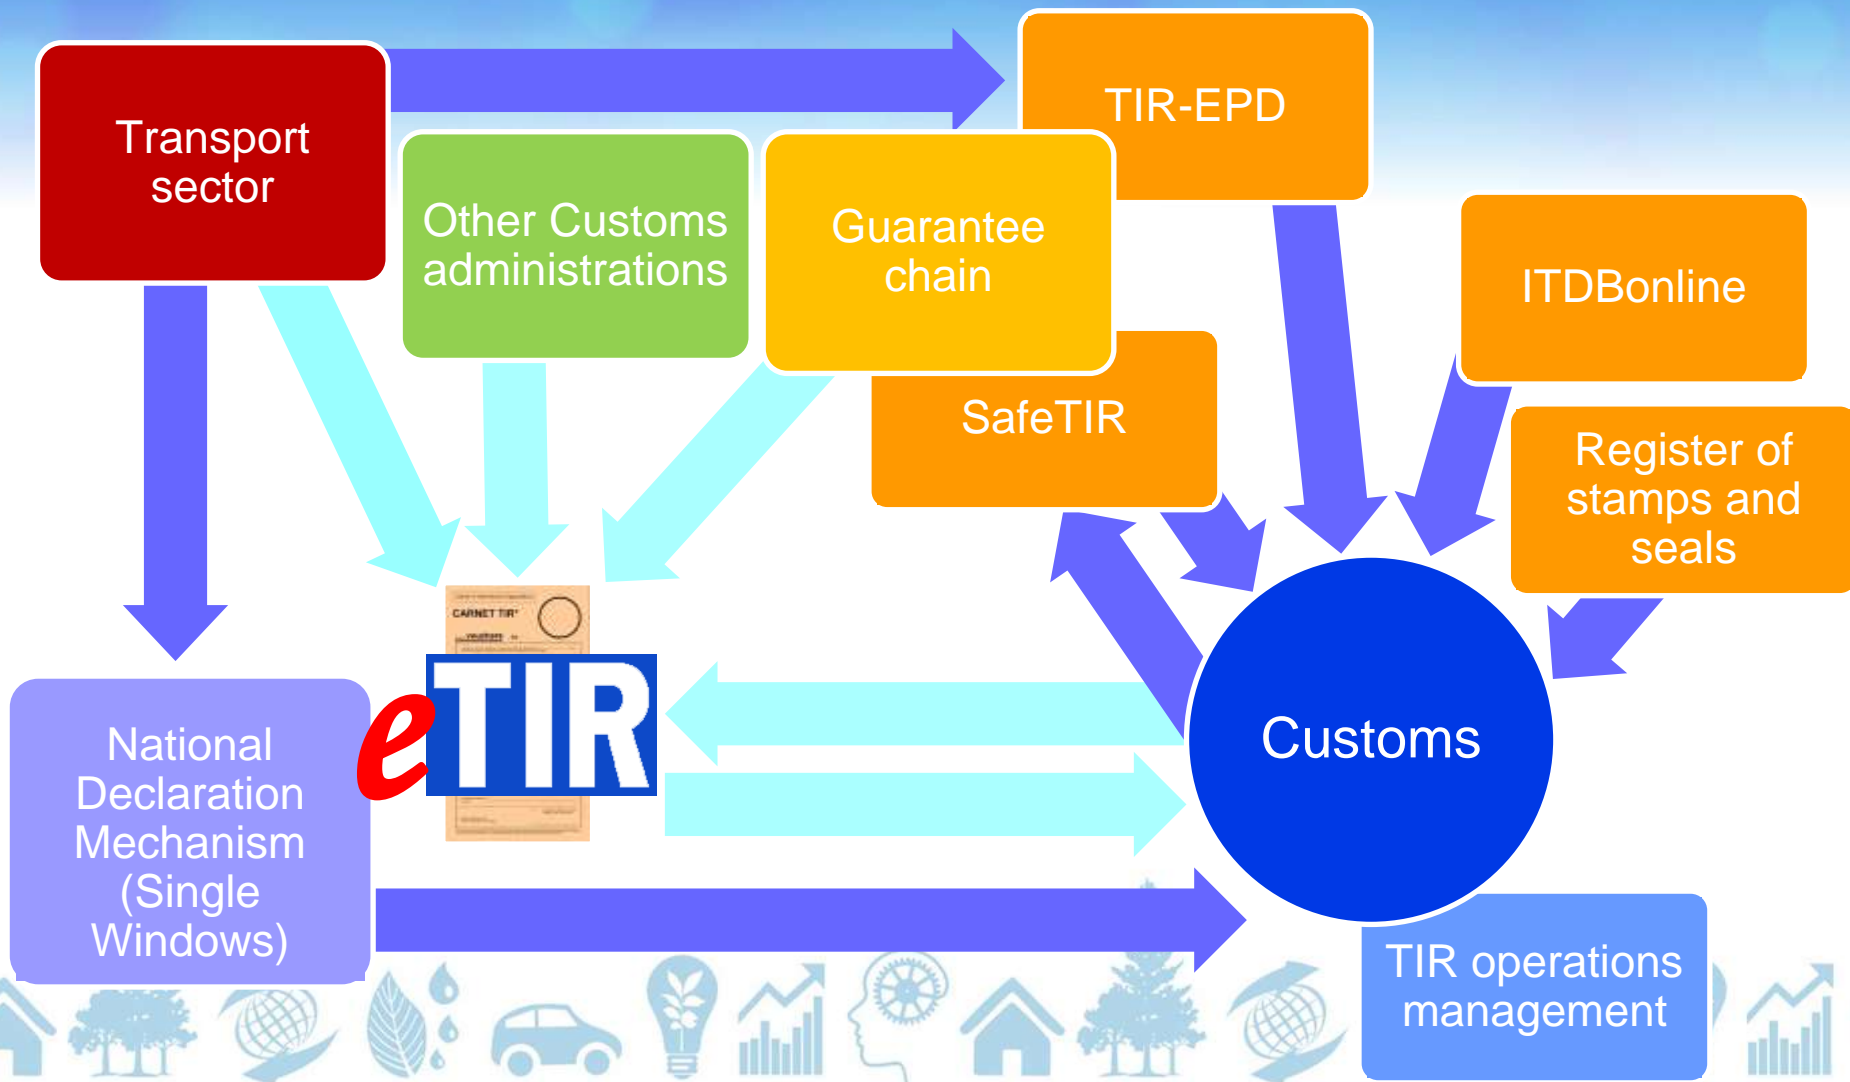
Transport sector

Other Customs administrations

Guarantee chain

TIR-EPD

SafeTIR

ITDBonline

Register of stamps and seals

CARNET TIR

eTIR

National Declaration Mechanism (Single Windows)

Customs

TIR operations management